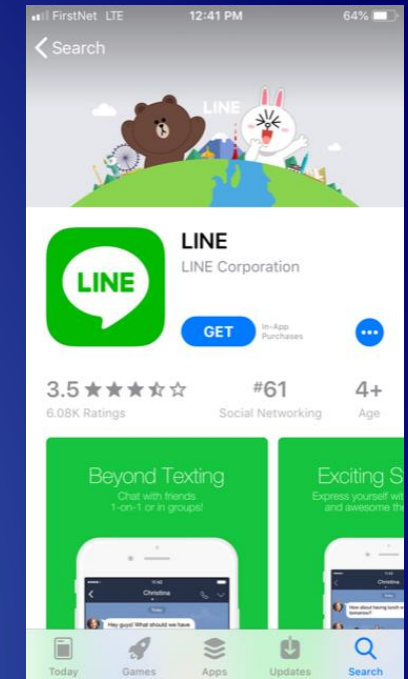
FirstNet LTE 12:41 PM 64%

< Search

LINE

LINE

LINE

LINE Corporation

GET

In-App Purchases

3.5 ★★★★☆

6.08K Ratings

#61

Social Networking

4+

Age

Beyond Texting

Chat with friends 1-on-1 or in groups!

Christina

Today

Hey guys! What should we have

Exciting S

Express yourself wi and awesome the

Christina

How about having lunch w tomorrow?

Today

Games

Apps

Updates

Search